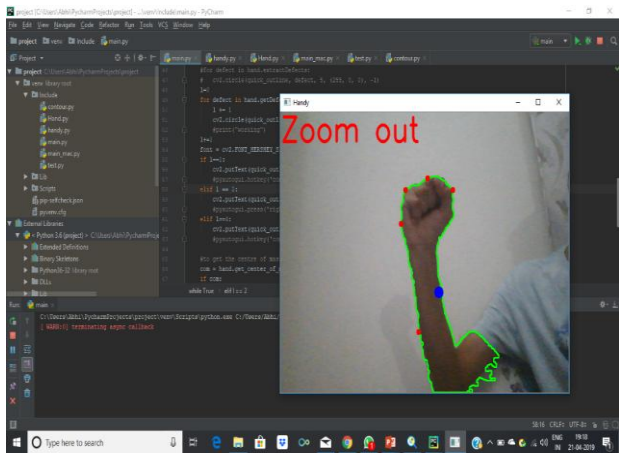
project [C:\Users\Abhi\PycharmProjects\project] - ...\venv\Include\main.py - PyCharm

File Edit View Navigate Code Refactor Run Tools VCS Window Help

project venv Include main.py

main

Project

main.py handy.py Hand.py main_mac.py test.py contour.py

project C:\Users\Abhi\PycharmProjects\project
venv library root
Include
contour.py
Hand.py
handy.py
main.py
main_mac.py
test.py
Lib
Scripts
pip-selfcheck.json
pyvenv.cfg
External Libraries
< Python 3.6 (project) > C:\Users\Abhi\PycharmProje
Extended Definitions
Binary Skeletons
Python36-32 library root
DLLs
Lib

#for defect in hand.extractDefects:
#   cv2.circle(quick_outline, defect, 5, (255, 0, 0), -1)
i=0
for defect in hand.getDefe
    i += 1
    cv2.circle(quick_out
    #print("working")
i-=1
font = cv2.FONT_HERSHEY_S
if i==1:
    cv2.putText(quick_out
    #pyautogui.hotkey('ct
elif i == 2:
    cv2.putText(quick_out
    #pyautogui.press('rig
elif i==3:
    cv2.putText(quick_out
    #pyautogui.hotkey('ct

#to get the centre of mass
com = hand.get_center_of_
if com:

while True  elif i == 2

Handy

Zoom out

Run: main

C:\Users\Abhi\PycharmProjects\project\venv\Scripts\python.exe C:/Users/Abhi/
[ WARN:0] terminating async callback

58:16 CRLF UTF-8

Type here to search

ENG IN 19:58 21-04-2019